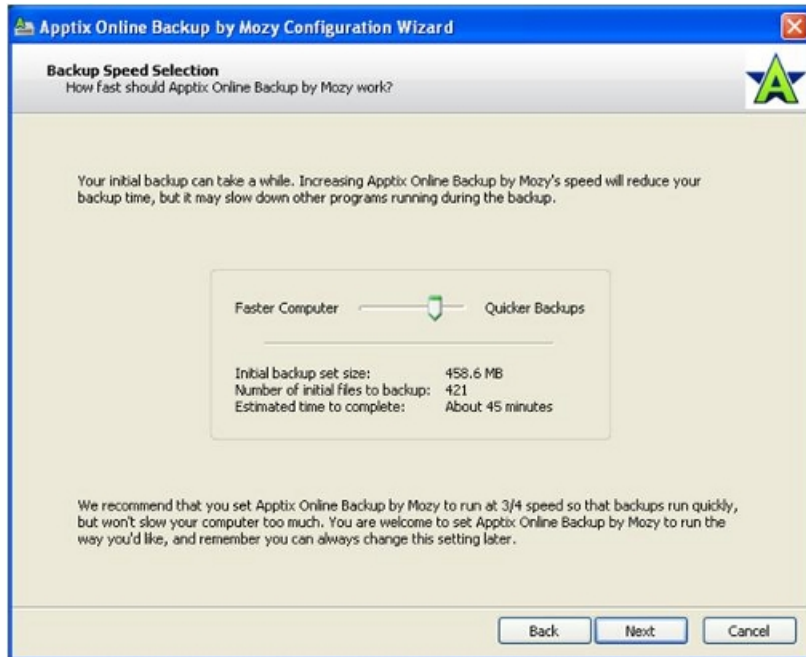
Apptix Online Backup by Mozy Configuration Wizard

Backup Speed Selection
How fast should Apptix Online Backup by Mozy work?

Your initial backup can take a while. Increasing Apptix Online Backup by Mozy's speed will reduce your backup time, but it may slow down other programs running during the backup.

Faster Computer Quicker Backups

| | |
|---|---|
| Initial backup set size: | 458.6 MB |
| Number of initial files to backup: | 421 |
| Estimated time to complete: | About 45 minutes |

We recommend that you set Apptix Online Backup by Mozy to run at 3/4 speed so that backups run quickly, but won't slow your computer too much. You are welcome to set Apptix Online Backup by Mozy to run the way you'd like, and remember you can always change this setting later.

Back Next Cancel